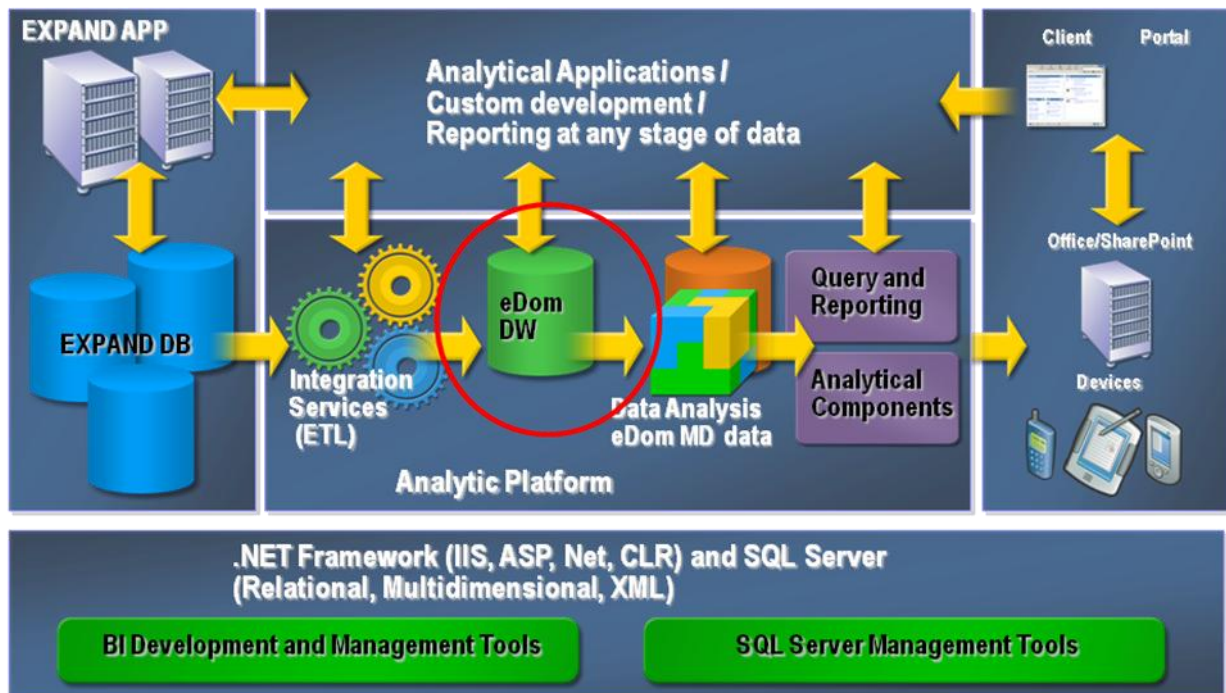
EXPAND APP

Analytical Applications / Custom development / Reporting at any stage of data

Client Portal

Office/SharePoint

EXPAND DB

Integration Services (ETL)

eDom DW

Data Analysis eDom MD data

Query and Reporting

Analytical Components

Devices

Analytic Platform

.NET Framework (IIS, ASP, Net, CLR) and SQL Server (Relational, Multidimensional, XML)

BI Development and Management Tools

SQL Server Management Tools